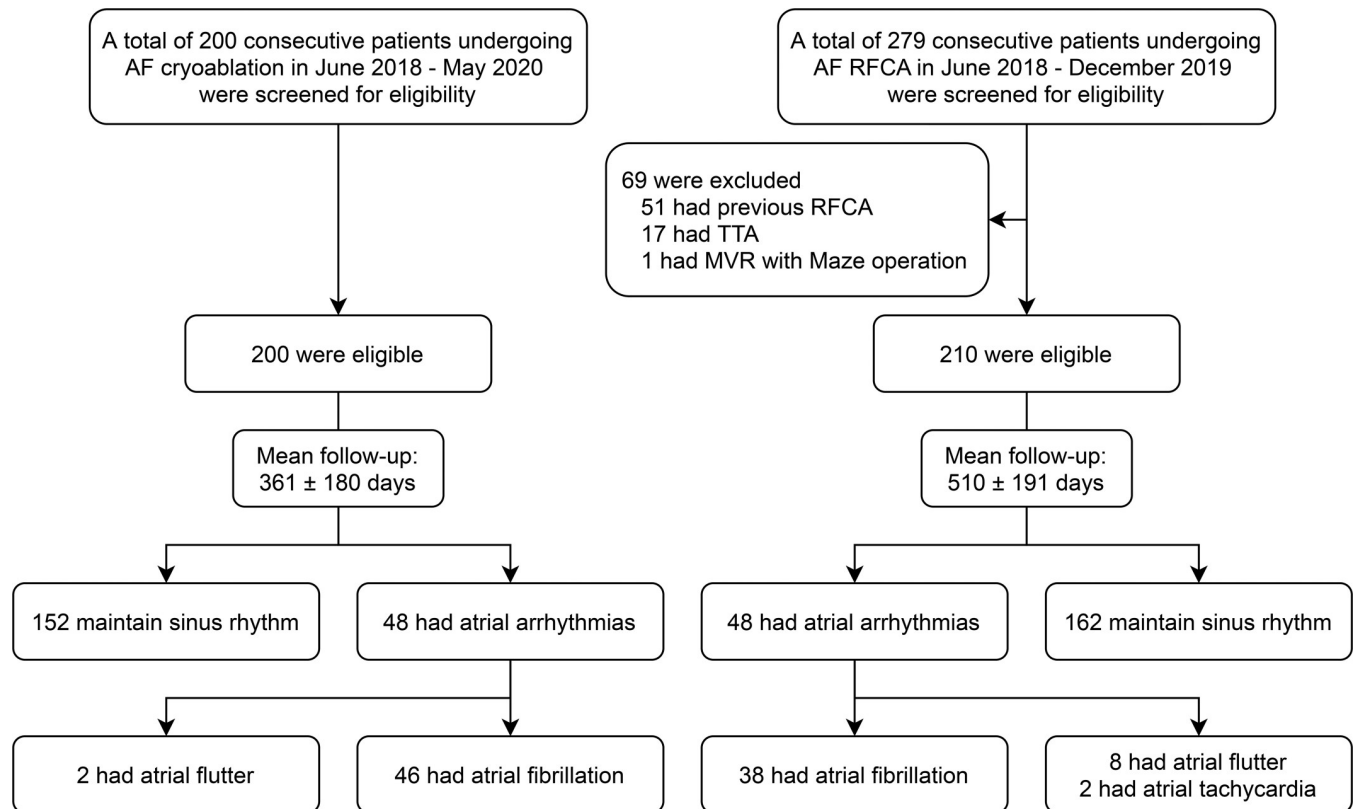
A total of 200 consecutive patients undergoing AF cryoablation in June 2018 - May 2020 were screened for eligibility

200 were eligible

Mean follow-up: 361 ± 180 days

152 maintain sinus rhythm

48 had atrial arrhythmias

2 had atrial flutter

46 had atrial fibrillation

A total of 279 consecutive patients undergoing AF RFCA in June 2018 - December 2019 were screened for eligibility

69 were excluded
51 had previous RFCA
17 had TTA
1 had MVR with Maze operation

210 were eligible

Mean follow-up: 510 ± 191 days

48 had atrial arrhythmias

162 maintain sinus rhythm

38 had atrial fibrillation

8 had atrial flutter
2 had atrial tachycardia